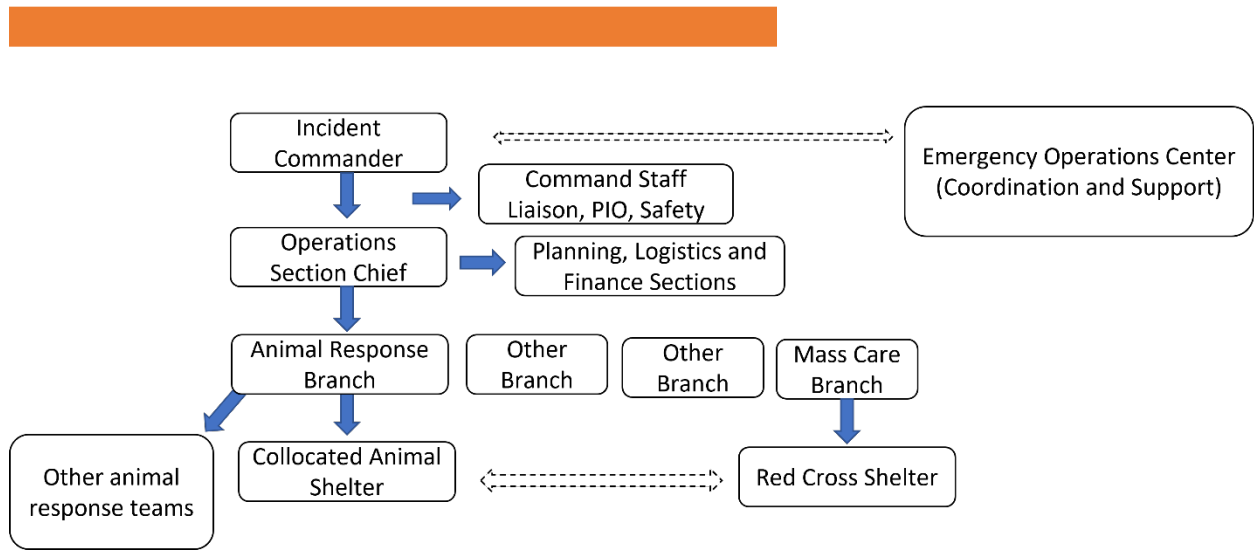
Incident Commander

Emergency Operations Center (Coordination and Support)

Command Staff Liaison, PIO, Safety

Operations Section Chief

Planning, Logistics and Finance Sections

Animal Response Branch

Other Branch

Other Branch

Mass Care Branch

Other animal response teams

Collocated Animal Shelter

Red Cross Shelter